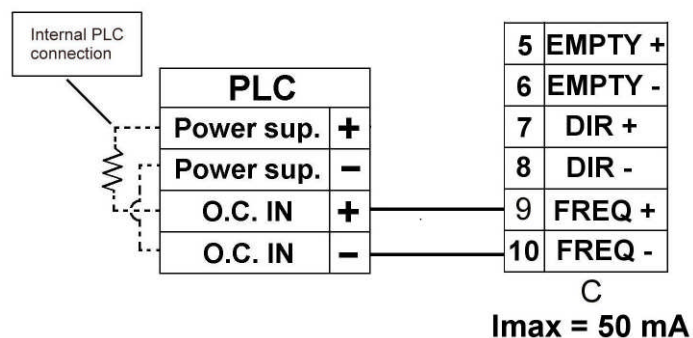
Internal PLC connection

| PLC | |
|---|---|
| Power sup. | + |
| Power sup. | − |
| O.C. IN | + |
| O.C. IN | − |

| | |
|---|---|
| 5 | EMPTY + |
| 6 | EMPTY - |
| 7 | DIR + |
| 8 | DIR - |
| 9 | FREQ + |
| 10 | FREQ - |

C

Imax = 50 mA